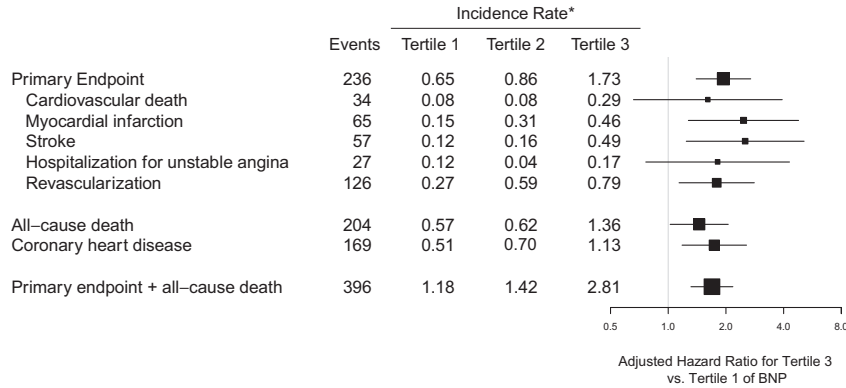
Incidence Rate*

| | Events | Tertile 1 | Tertile 2 | Tertile 3 |
|---|---|---|---|---|
| Primary Endpoint | 236 | 0.65 | 0.86 | 1.73 |
| Cardiovascular death | 34 | 0.08 | 0.08 | 0.29 |
| Myocardial infarction | 65 | 0.15 | 0.31 | 0.46 |
| Stroke | 57 | 0.12 | 0.16 | 0.49 |
| Hospitalization for unstable angina | 27 | 0.12 | 0.04 | 0.17 |
| Revascularization | 126 | 0.27 | 0.59 | 0.79 |
| All–cause death | 204 | 0.57 | 0.62 | 1.36 |
| Coronary heart disease | 169 | 0.51 | 0.70 | 1.13 |
| Primary endpoint + all–cause death | 396 | 1.18 | 1.42 | 2.81 |

0.5 1.0 2.0 4.0 8.0

Adjusted Hazard Ratio for Tertile 3 vs. Tertile 1 of BNP